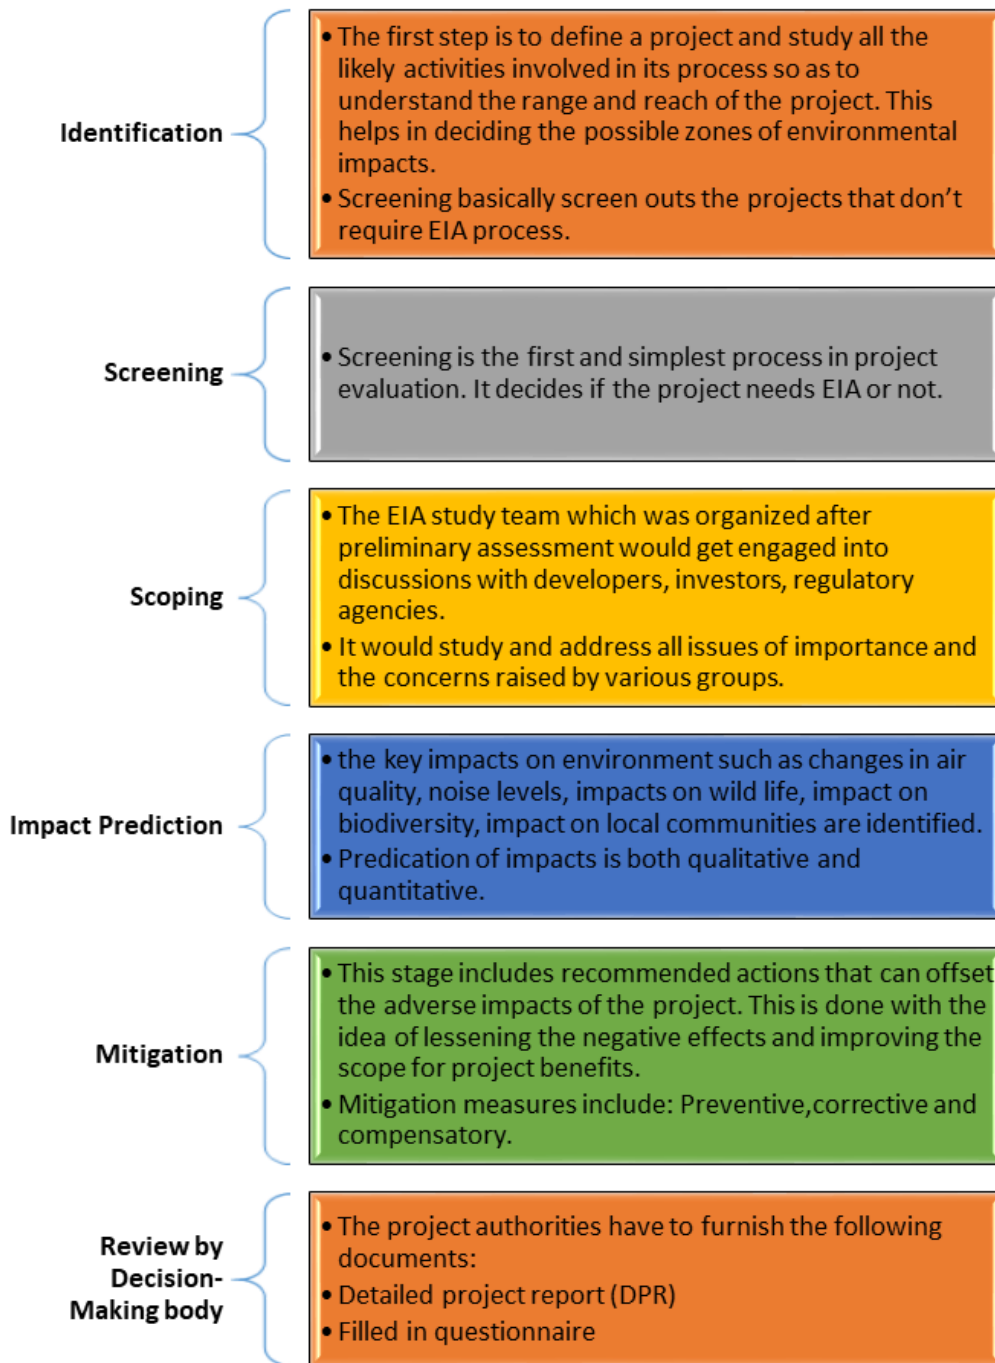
Identification

• The first step is to define a project and study all the likely activities involved in its process so as to understand the range and reach of the project. This helps in deciding the possible zones of environmental impacts.
• Screening basically screen outs the projects that don't require EIA process.

Screening

• Screening is the first and simplest process in project evaluation. It decides if the project needs EIA or not.

Scoping

• The EIA study team which was organized after preliminary assessment would get engaged into discussions with developers, investors, regulatory agencies.
• It would study and address all issues of importance and the concerns raised by various groups.

Impact Prediction

• the key impacts on environment such as changes in air quality, noise levels, impacts on wild life, impact on biodiversity, impact on local communities are identified.
• Predication of impacts is both qualitative and quantitative.

Mitigation

• This stage includes recommended actions that can offset the adverse impacts of the project. This is done with the idea of lessening the negative effects and improving the scope for project benefits.
• Mitigation measures include: Preventive,corrective and compensatory.

Review by Decision-Making body

• The project authorities have to furnish the following documents:
• Detailed project report (DPR)
• Filled in questionnaire